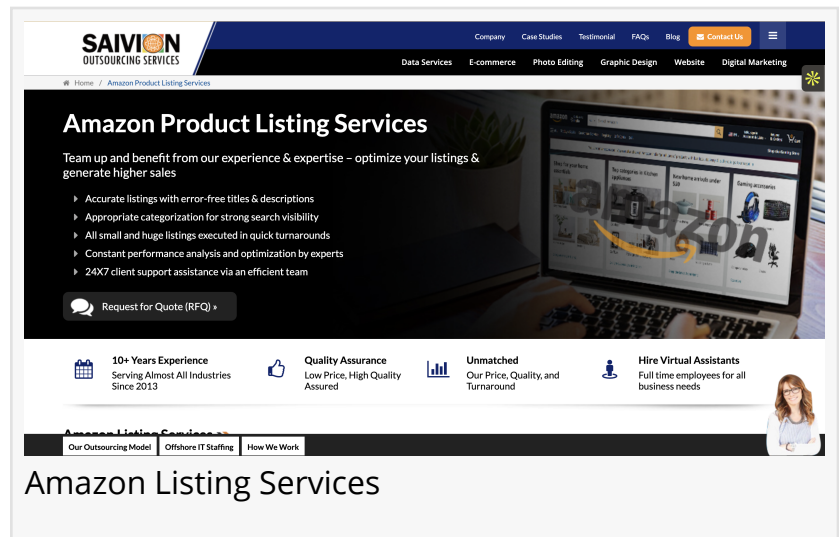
SAIVION
OUTSOURCING SERVICES

Company Case Studies Testimonial FAQs Blog Contact Us

Data Services E-commerce Photo Editing Graphic Design Website Digital Marketing

Home / Amazon Product Listing Services

Amazon Product Listing Services

Team up and benefit from our experience & expertise – optimize your listings & generate higher sales

Accurate listings with error-free titles & descriptions
Appropriate categorization for strong search visibility
All small and huge listings executed in quick turnarounds
Constant performance analysis and optimization by experts
24X7 client support assistance via an efficient team

Request for Quote (RFQ) »

10+ Years Experience
Serving Almost All Industries Since 2013

Quality Assurance
Low Price, High Quality Assured

Unmatched
Our Price, Quality, and Turnaround

Hire Virtual Assistants
Full time employees for all business needs

Amazon Listing Services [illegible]

Our Outsourcing Model Offshore IT Staffing How We Work

Amazon Listing Services